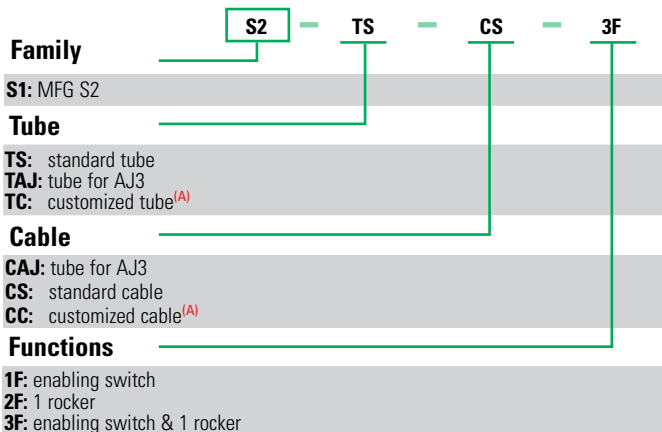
S2 – TS – CS – 3F

Family

S1: MFG S2

Tube

TS: standard tube
TAJ: tube for AJ3
TC: customized tube$^{(A)}$

Cable

CAJ: tube for AJ3
CS: standard cable
CC: customized cable$^{(A)}$

Functions

1F: enabling switch
2F: 1 rocker
3F: enabling switch & 1 rocker